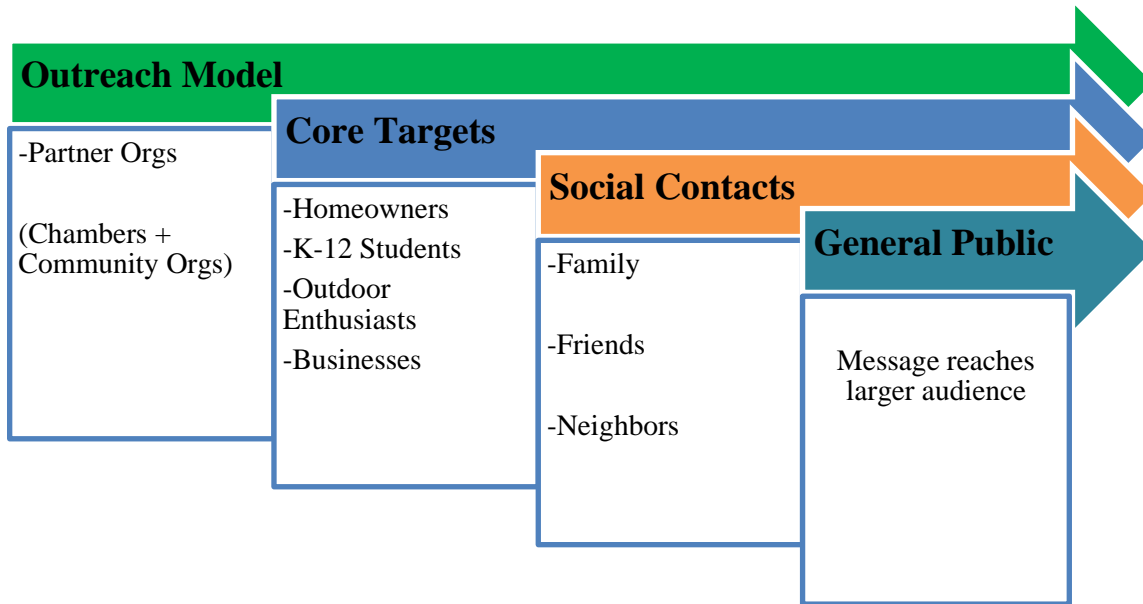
Outreach Model

-Partner Orgs

(Chambers + Community Orgs)

Core Targets

-Homeowners

-K-12 Students

-Outdoor Enthusiasts

-Businesses

Social Contacts

-Family

-Friends

-Neighbors

General Public

Message reaches larger audience